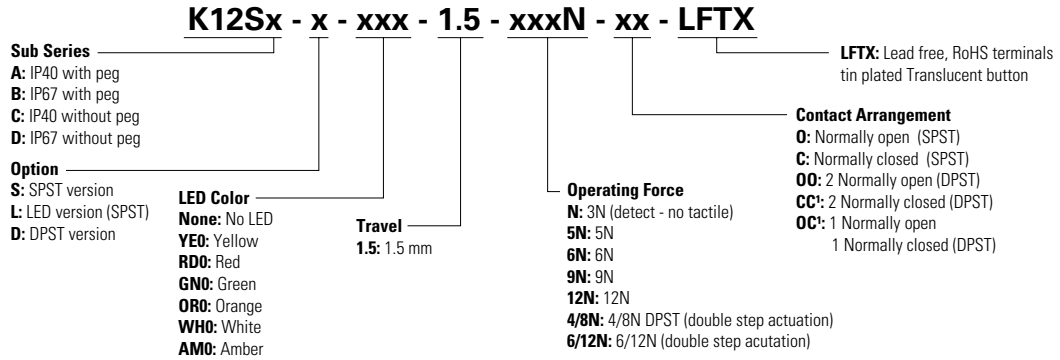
K12Sx - x - xxx - 1.5 - xxxN - xx - LFTX

Sub Series
A: IP40 with peg
B: IP67 with peg
C: IP40 without peg
D: IP67 without peg

Option
S: SPST version
L: LED version (SPST)
D: DPST version

LED Color
None: No LED
YE0: Yellow
RD0: Red
GN0: Green
OR0: Orange
WH0: White
AM0: Amber

Travel
1.5: 1.5 mm

Operating Force
N: 3N (detect - no tactile)
5N: 5N
6N: 6N
9N: 9N
12N: 12N
4/8N: 4/8N DPST (double step actuation)
6/12N: 6/12N (double step acutation)

Contact Arrangement
O: Normally open (SPST)
C: Normally closed (SPST)
OO: 2 Normally open (DPST)
CC¹: 2 Normally closed (DPST)
OC¹: 1 Normally open
1 Normally closed (DPST)

LFTX: Lead free, RoHS terminals tin plated Translucent button